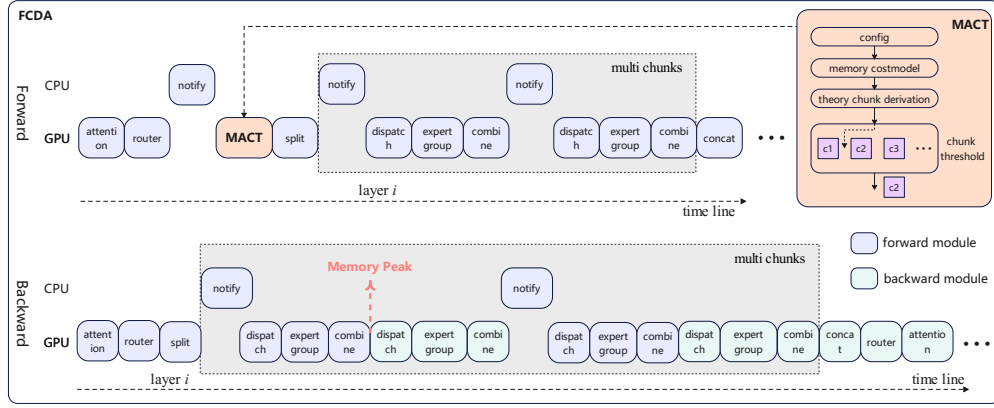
FCDA

Forward

CPU

GPU

notify

attention

router

MACT

split

multi chunks

notify

notify

dispatch

expert group

combine

dispatch

expert group

combine

concat

• • •

layer $i$

time line

MACT

config

memory costmodel

theory chunk derivation

c1

c2

c3

• • •

chunk threshold

c2

Backward

CPU

GPU

multi chunks

Memory Peak

notify

notify

attention

router

split

dispatch

expert group

combine

dispatch

expert group

combine

dispatch

expert group

combine

dispatch

expert group

combine

concat

router

attention

• • •

layer $i$

time line

forward module

backward module